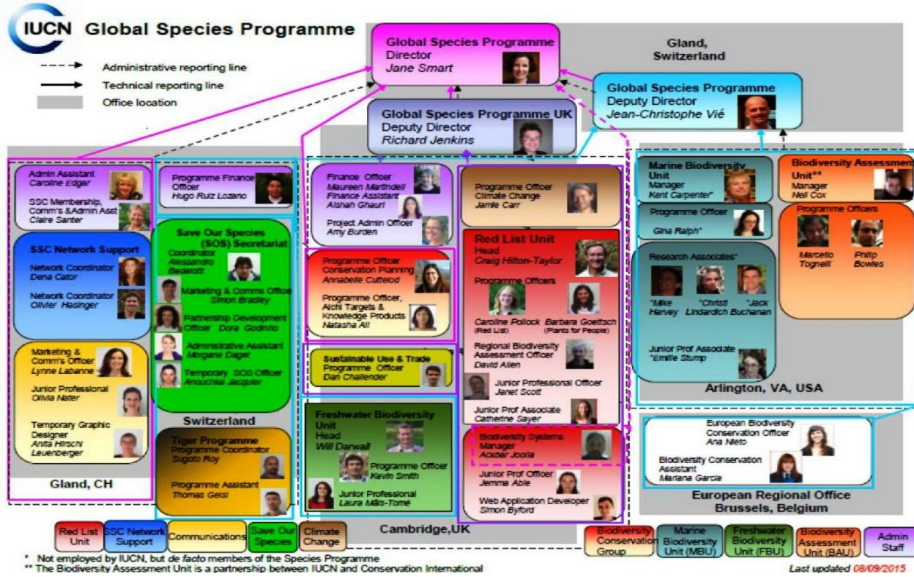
IUCN Global Species Programme

Administrative reporting line
Technical reporting line
Office location

Global Species Programme
Director
Jane Smart

Gland, Switzerland

Global Species Programme
Deputy Director
Jean-Christophe Vié

Global Species Programme UK
Deputy Director
Richard Jenkins

Admin Assistant
Caroline Edger

SSC Membership, Comm's &Admin Asst
Claire Santer

SSC Network Support
Network Coordinator
Dena Cator

Network Coordinator
Olivier Hasinger

Marketing & Comm's Officer
Lynne Labanne

Junior Professional
Olivia Nater

Temporary Graphic Designer
Anita Hirsch Leuenberger

Gland, CH

Programme Finance Officer
Hugo Ruiz Lozano

Save Our Species (SOS) Secretariat
Coordinator
Alessandro Badalotti

Marketing & Comms Officer
Simon Bradley

Partnership Development Officer Dora Godinho

Administrative Assistant
Morgane Dager

Temporary SOS Officer
Anouchka Jacquier

Switzerland

Tiger Programme
Programme Coordinator
Sugoto Roy

Programme Assistant
Thomas Geisl

Finance Officer
Maureen Martindell
Finance Assistant
Aishah Ghauri

Project Admin Officer
Amy Burden

Programme Officer
Conservation Planning
Annabelle Cuttelod

Programme Officer, Aichi Targets & Knowledge Products
Natasha Ali

Sustainable Use & Trade
Programme Officer
Dan Challender

Freshwater Biodiversity Unit
Head
Will Darwall

Programme Officer
Kevin Smith

Junior Professional
Laura Máiz-Tomé

Cambridge,UK

Programme Officer
Climate Change
Jamie Carr

Red List Unit
Head
Craig Hilton-Taylor

Programme Officers

Caroline Pollock (Red List)
Barbara Goettsch (Plants for People)

Regional Biodiversity Assessment Officer
David Allen

Junior Professional Officer
Janet Scott

Junior Prof Associate
Catherine Sayer

Biodiversity Systems
Manager
Ackbar Joolia

Junior Prof Officer
Jemma Able

Web Application Developer
Simon Byford

Marine Biodiversity Unit
Manager
Kent Carpenter*

Programme Officer
Gina Ralph*

Research Associates*

*Mike Harvey
*Christi Linardich
*Jack Buchanan

Junior Prof Associate
*Emilie Stump

Arlington, VA, USA

Biodiversity Assessment Unit**
Manager
Neil Cox

Programme Officers
Marcelo Tognelli
Philip Bowles

European Biodiversity Conservation Officer
Ana Nieto

Biodiversity Conservation Assistant
Mariana Garcia

European Regional Office
Brussels, Belgium

Red List Unit
SSC Network Support
Communications
Save Our Species
Climate Change
Biodiversity Conservation Group
Marine Biodiversity Unit (MBU)
Freshwater Biodiversity Unit (FBU)
Biodiversity Assessment Unit (BAU)
Admin Staff

* Not employed by IUCN, but de facto members of the Species Programme
** The Biodiversity Assessment Unit is a partnership between IUCN and Conservation International

Last updated 08/09/2015